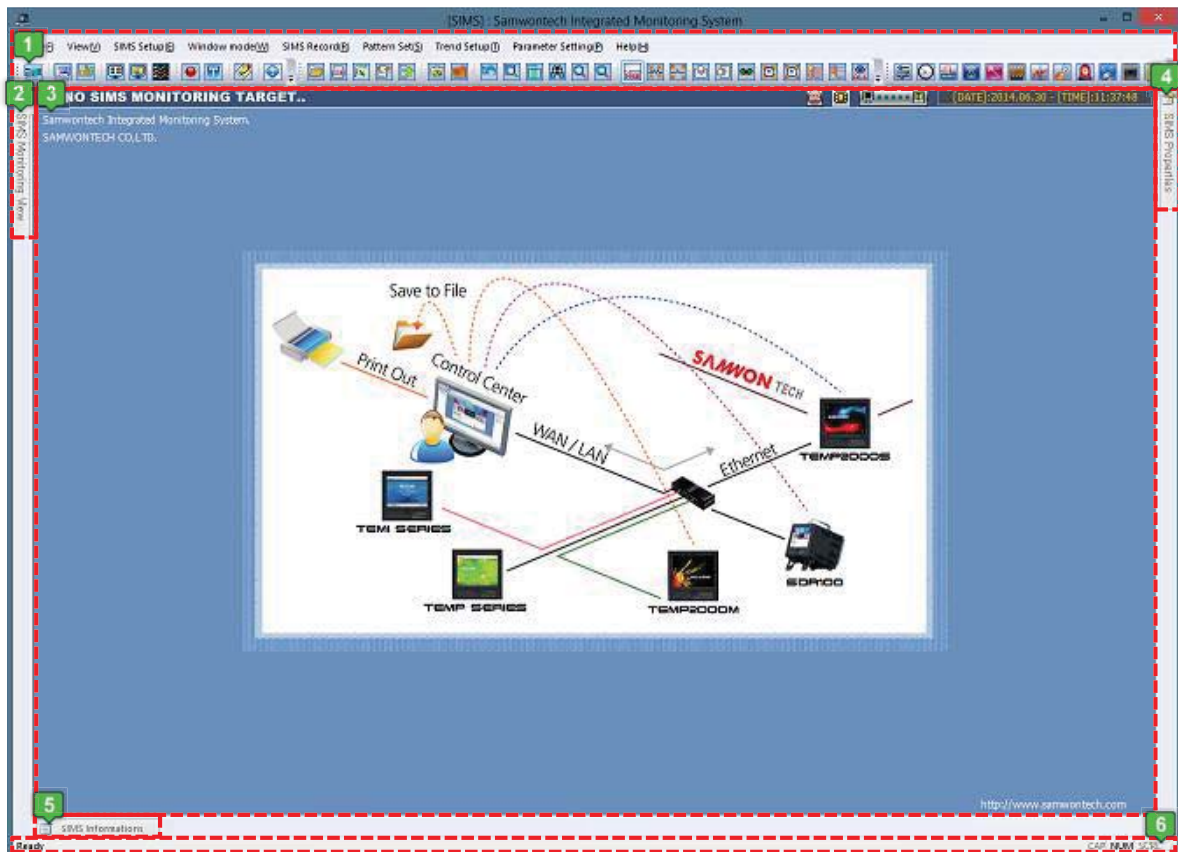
[SIMS] : Samwontech Integrated Monitoring System

1

View(V) SIMS Setup(E) Window mode(W) SIMS Record(R) Pattern Set(S) Trend Setup(T) Parameter Setting(P) Help(H)

2

3

NO SIMS MONITORING TARGET..

DATE : 2014.06.30 TIME : 11:37:48

4

SIMS Monitoring View

SIMS Properties

Samwontech Integrated Monitoring System.
SAMWONTECH CO.,LTD.

Save to File

Print Out

Control Center

SAMWON TECH

WAN / LAN

Ethernet

TEMP2000S

TEMI SERIES

TEMP SERIES

TEMP2000M

SDR100

http://www.samwontech.com

5

SIMS Informations

6

Ready

CAP NUM SCRL